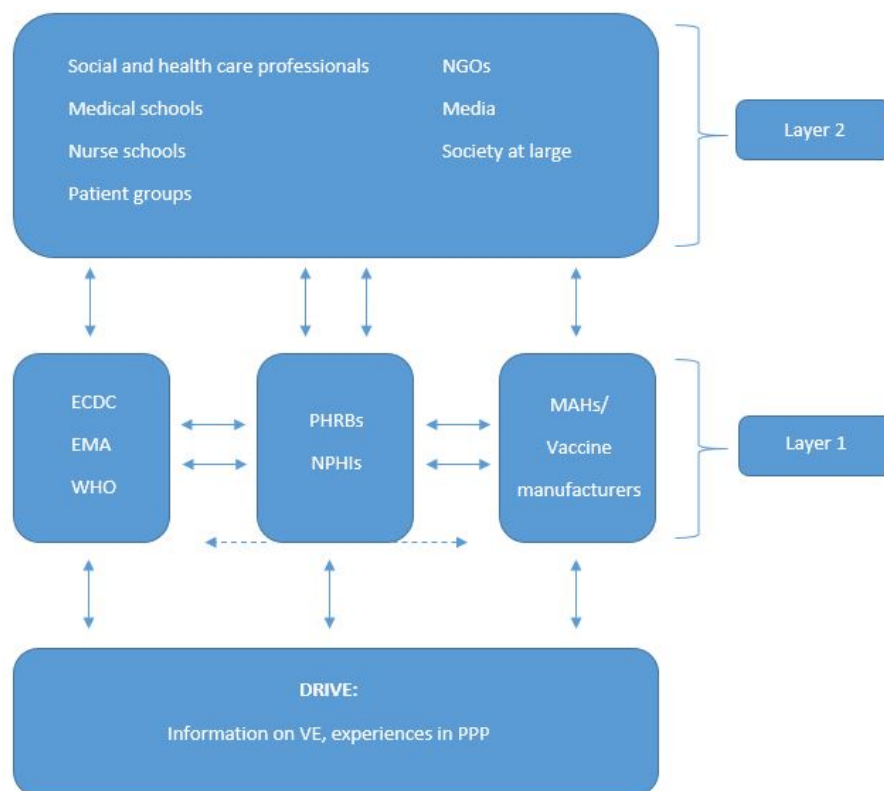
Social and health care professionals
Medical schools
Nurse schools
Patient groups

NGOs
Media
Society at large

Layer 2

ECDC
EMA
WHO

PHRBs
NPHIs

MAHs/
Vaccine
manufacturers

Layer 1

DRIVE:
Information on VE, experiences in PPP